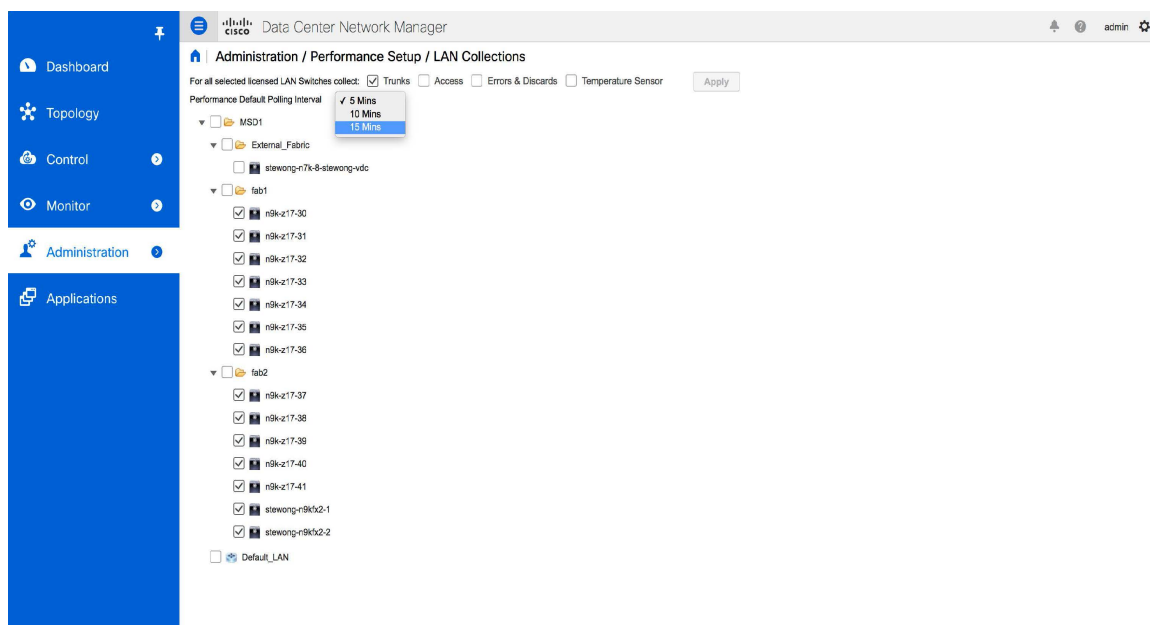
Dashboard
Topology
Control
Monitor
Administration
Applications

cisco Data Center Network Manager
admin

Administration / Performance Setup / LAN Collections

For all selected licensed LAN Switches collect: Trunks Access Errors & Discards Temperature Sensor Apply

Performance Default Polling Interval ✓ 5 Mins
10 Mins
15 Mins

MSD1
External_Fabric
stewong-n7k-8-stewong-vdc
fab1
n9k-z17-30
n9k-z17-31
n9k-z17-32
n9k-z17-33
n9k-z17-34
n9k-z17-35
n9k-z17-36
fab2
n9k-z17-37
n9k-z17-38
n9k-z17-39
n9k-z17-40
n9k-z17-41
stewong-n9kfx2-1
stewong-n9kfx2-2
Default_LAN